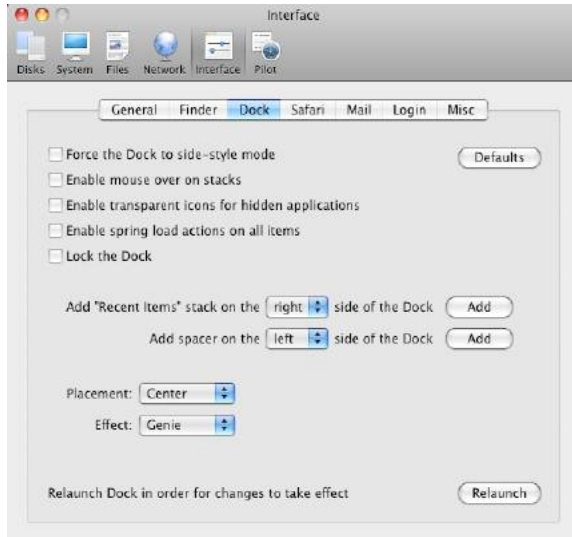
Interface

Disks System Files Network Interface Pilot

General Finder Dock Safari Mail Login Misc

Force the Dock to side-style mode

Defaults

Enable mouse over on stacks

Enable transparent icons for hidden applications

Enable spring load actions on all items

Lock the Dock

Add "Recent Items" stack on the right side of the Dock Add

Add spacer on the left side of the Dock Add

Placement: Center

Effect: Genie

Relaunch Dock in order for changes to take effect

Relaunch